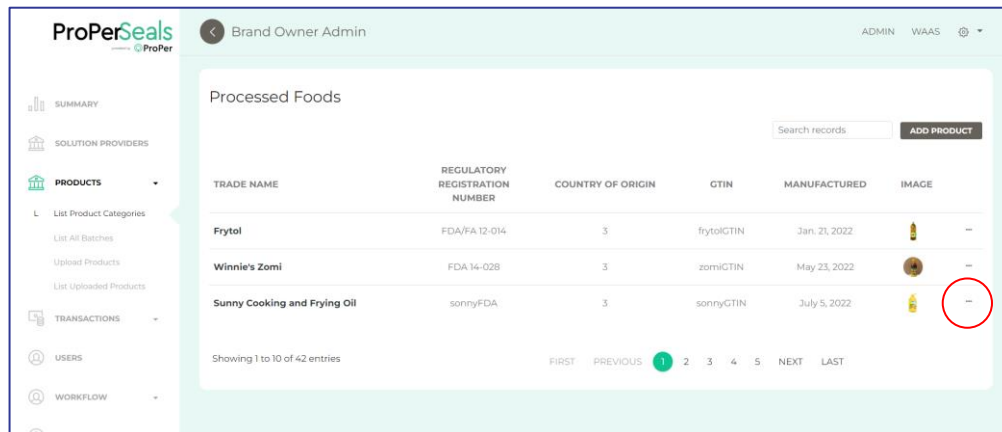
ProPerSeals
powered by ProPer

Brand Owner Admin

ADMIN WAAS

SUMMARY

SOLUTION PROVIDERS

PRODUCTS

L List Product Categories

List All Batches

Upload Products

List Uploaded Products

TRANSACTIONS

USERS

WORKFLOW

Processed Foods

Search records

ADD PRODUCT

| TRADE NAME | REGULATORY REGISTRATION NUMBER | COUNTRY OF ORIGIN | GTIN | MANUFACTURED | IMAGE | |
|---|---|---|---|---|---|---|
| Frytol | FDA/FA 12-014 | 3 | frytolGTIN | Jan. 21, 2022 | | – |
| Winnie's Zomi | FDA 14-028 | 3 | zomiGTIN | May 23, 2022 | | – |
| Sunny Cooking and Frying Oil | sonnyFDA | 3 | sonnyGTIN | July 5, 2022 | | – |

Showing 1 to 10 of 42 entries

FIRST PREVIOUS 1 2 3 4 5 NEXT LAST